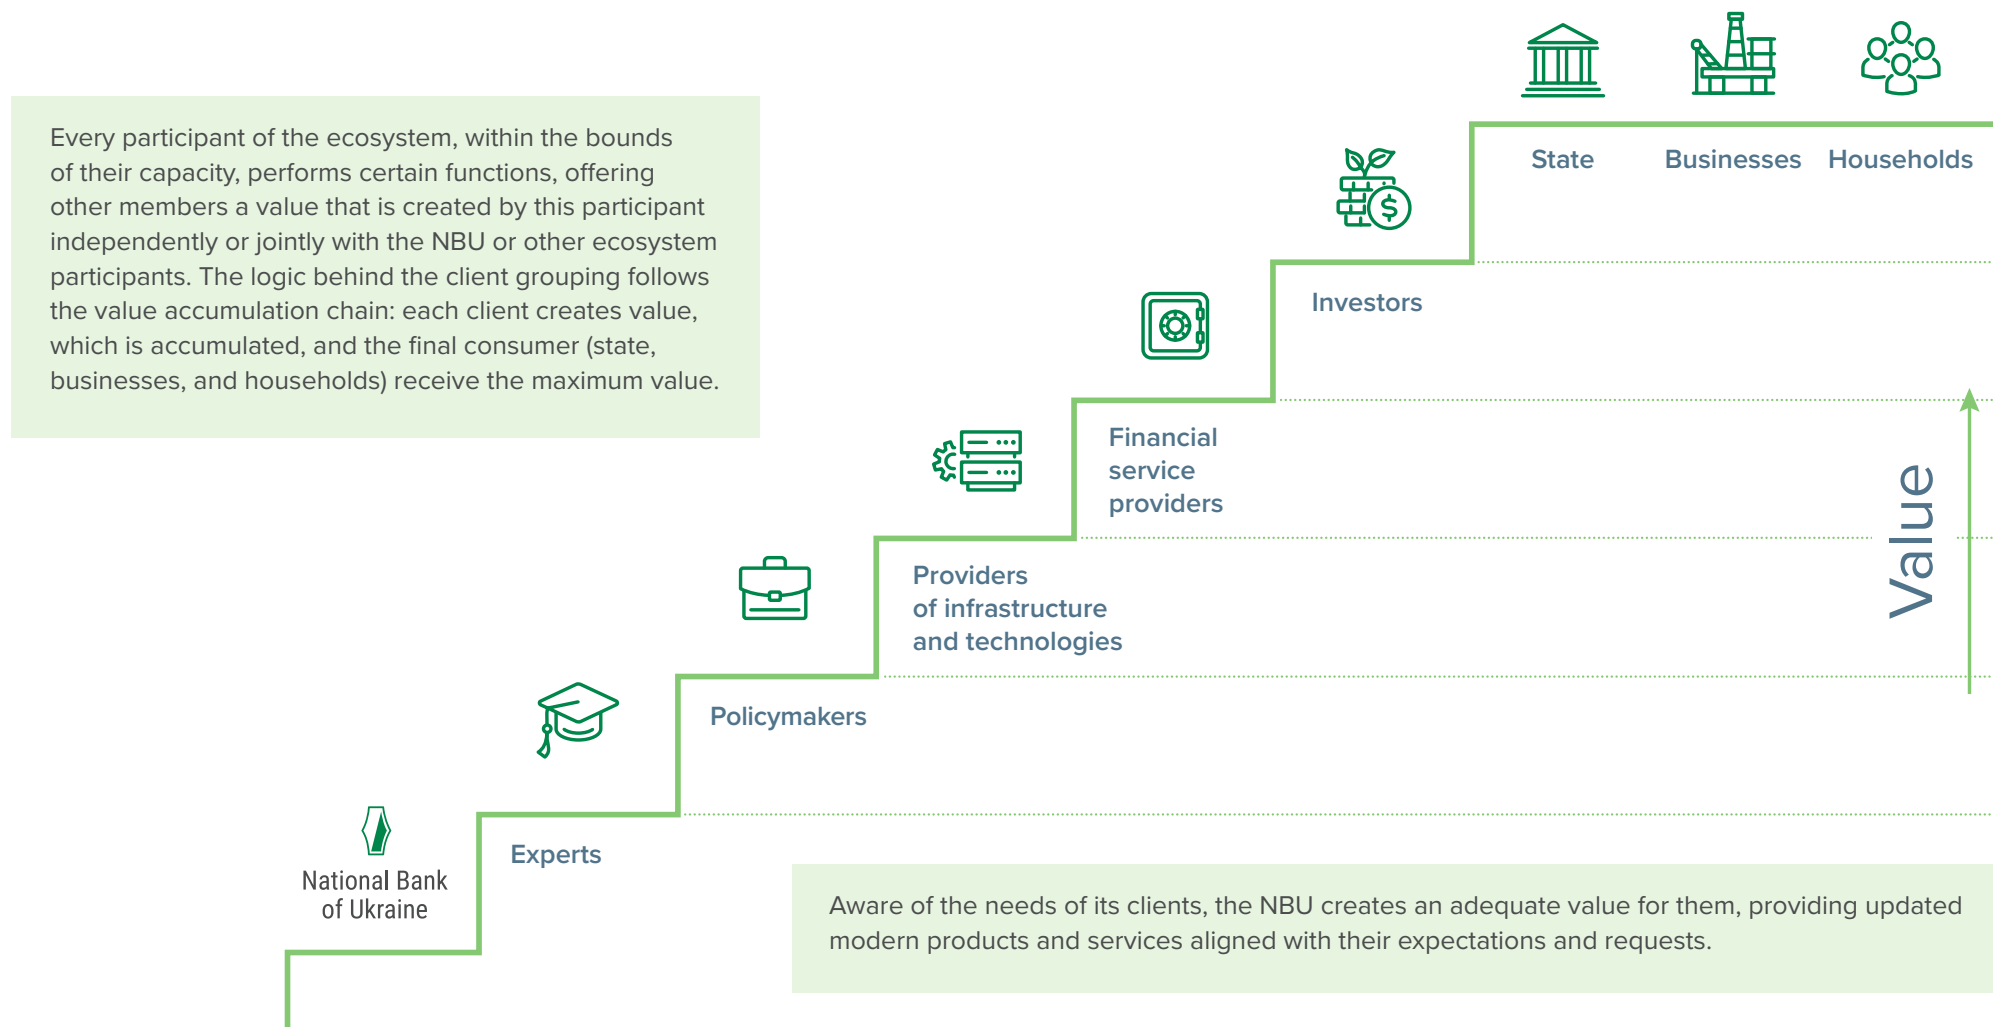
Every participant of the ecosystem, within the bounds of their capacity, performs certain functions, offering other members a value that is created by this participant independently or jointly with the NBU or other ecosystem participants. The logic behind the client grouping follows the value accumulation chain: each client creates value, which is accumulated, and the final consumer (state, businesses, and households) receive the maximum value.

State

Businesses

Households

Investors

Financial service providers

Value

Providers of infrastructure and technologies

Policymakers

Experts

National Bank of Ukraine

Aware of the needs of its clients, the NBU creates an adequate value for them, providing updated modern products and services aligned with their expectations and requests.